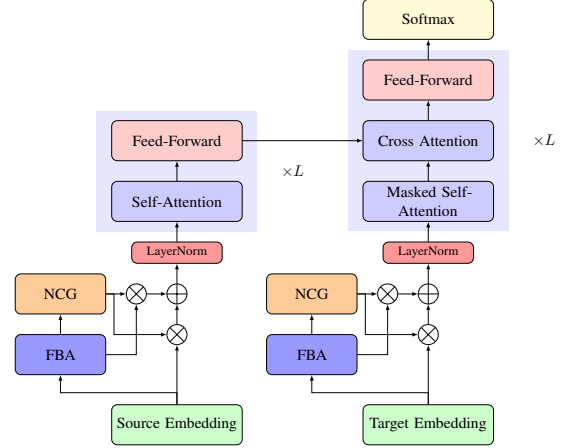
Softmax

Feed-Forward

Feed-Forward

Cross Attention

$\times L$

$\times L$

Self-Attention

Masked Self-Attention

LayerNorm

LayerNorm

NCG

$\otimes$

$\oplus$

NCG

$\otimes$

$\oplus$

$\otimes$

$\otimes$

FBA

FBA

Source Embedding

Target Embedding